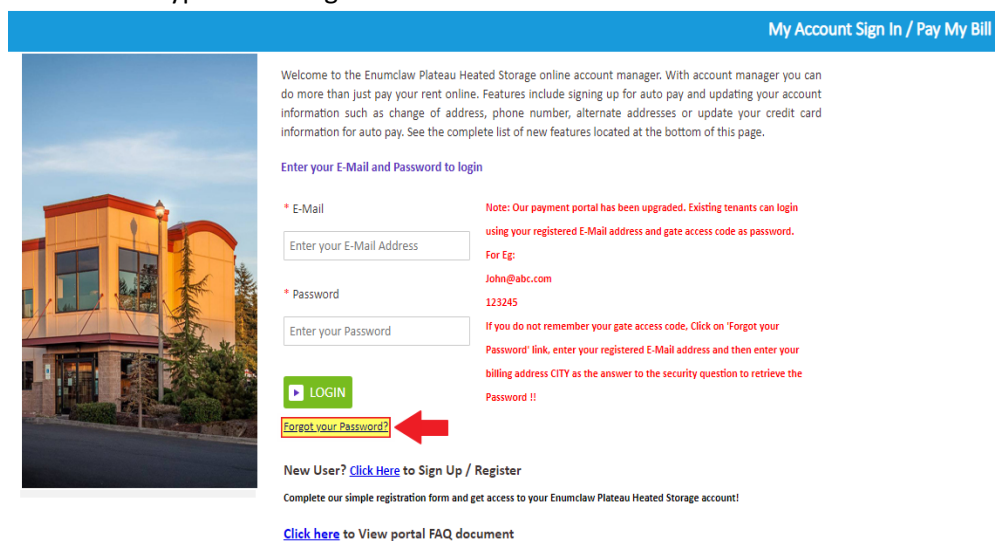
My Account Sign In / Pay My Bill

Welcome to the Enumclaw Plateau Heated Storage online account manager. With account manager you can do more than just pay your rent online. Features include signing up for auto pay and updating your account information such as change of address, phone number, alternate addresses or update your credit card information for auto pay. See the complete list of new features located at the bottom of this page.

Enter your E-Mail and Password to login

* E-Mail

Enter your E-Mail Address

* Password

Enter your Password

Note: Our payment portal has been upgraded. Existing tenants can login using your registered E-Mail address and gate access code as password.

For Eg:

John@abc.com

123245

If you do not remember your gate access code, Click on 'Forgot your Password' link, enter your registered E-Mail address and then enter your billing address CITY as the answer to the security question to retrieve the Password !!

LOGIN

Forgot your Password?

New User? Click Here to Sign Up / Register

Complete our simple registration form and get access to your Enumclaw Plateau Heated Storage account!

Click here to View portal FAQ document